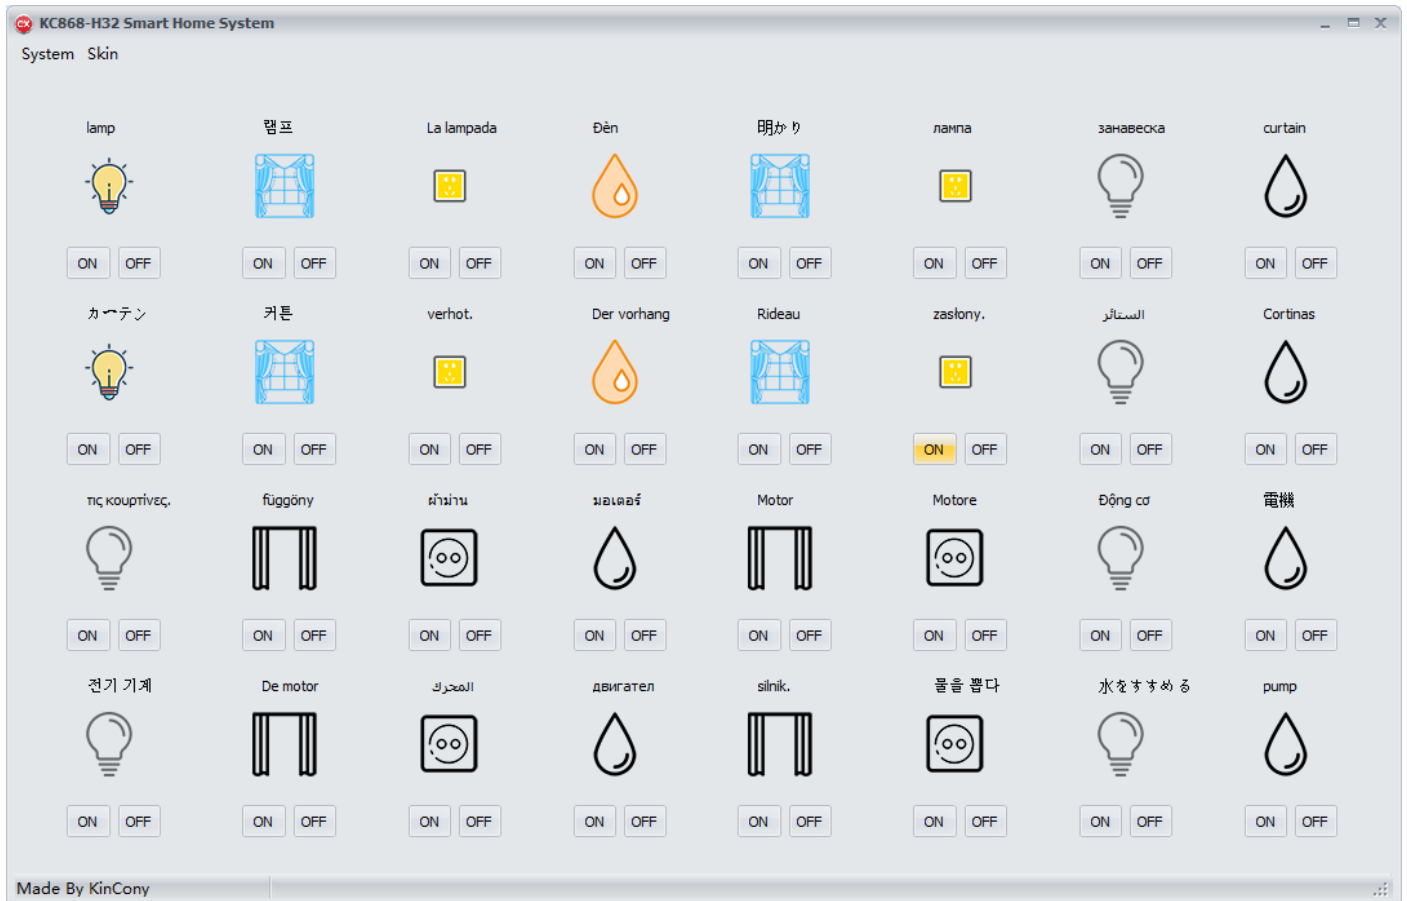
KC868-H32 Smart Home System

System Skin

| lamp | 램프 | La lampada | Đèn | 明かり | лампа | занавеска | curtain |
|---|---|---|---|---|---|---|---|
| ON OFF | ON OFF | ON OFF | ON OFF | ON OFF | ON OFF | ON OFF | ON OFF |
| カーテン | 커튼 | verhot. | Der vorhang | Rideau | zasłony. | الستائر | Cortinas |
| ON OFF | ON OFF | ON OFF | ON OFF | ON OFF | ON OFF | ON OFF | ON OFF |
| τις κουρτίνες. | függöny | ผ้าม่าน | มอเตอร์ | Motor | Motore | Động cơ | 電機 |
| ON OFF | ON OFF | ON OFF | ON OFF | ON OFF | ON OFF | ON OFF | ON OFF |
| 전기 기계 | De motor | المحرك | двигател | silnik. | 물을 뽑다 | 水をすすめる | pump |
| ON OFF | ON OFF | ON OFF | ON OFF | ON OFF | ON OFF | ON OFF | ON OFF |

Made By KinCony